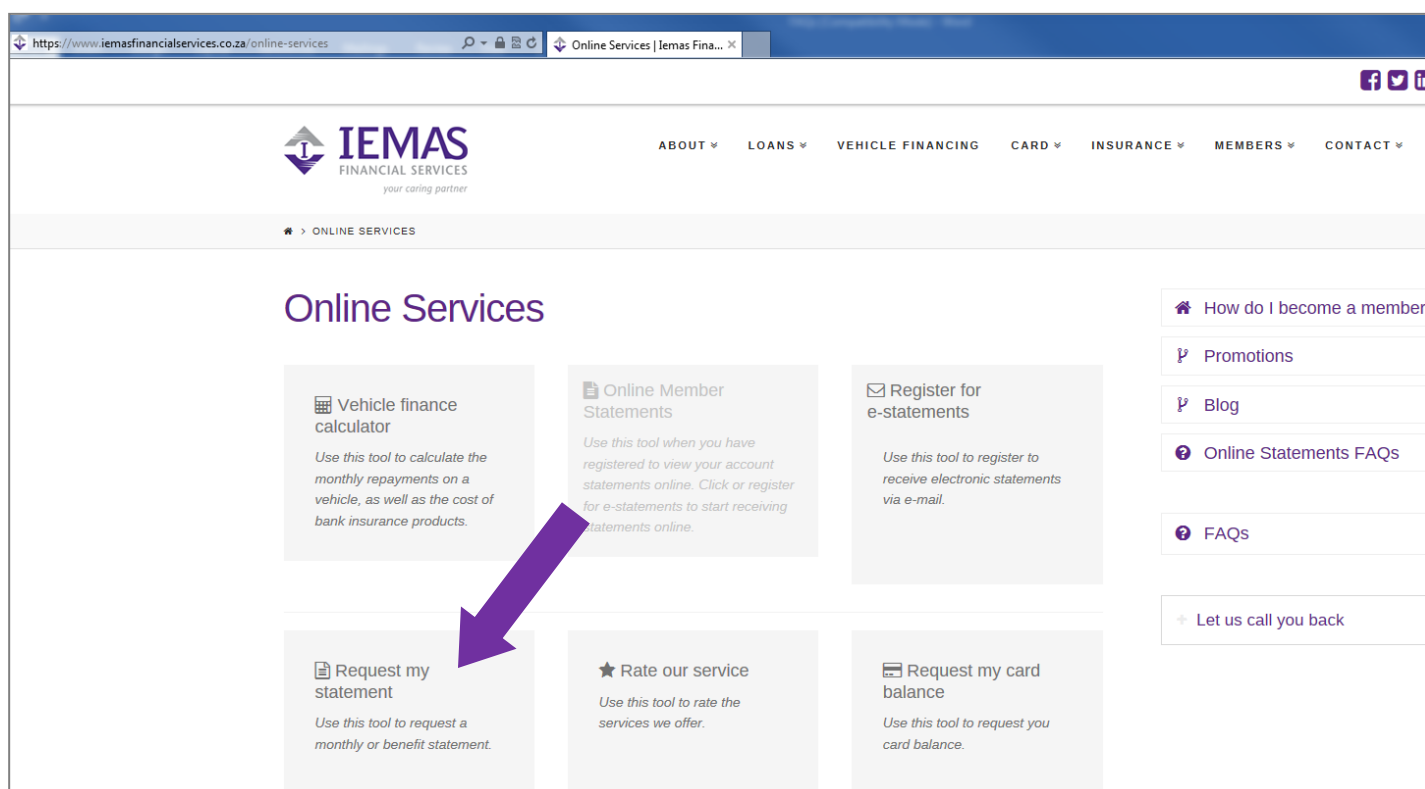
https://www.iemasfinancialservices.co.za/online-services

Online Services | Iemas Fina...

IEMAS
FINANCIAL SERVICES
your caring partner

ABOUT LOANS VEHICLE FINANCING CARD INSURANCE MEMBERS CONTACT

> ONLINE SERVICES

Online Services

Vehicle finance calculator
Use this tool to calculate the monthly repayments on a vehicle, as well as the cost of bank insurance products.

Online Member Statements
Use this tool when you have registered to view your account statements online. Click or register for e-statements to start receiving statements online.

Register for e-statements
Use this tool to register to receive electronic statements via e-mail.

Request my statement
Use this tool to request a monthly or benefit statement.

Rate our service
Use this tool to rate the services we offer.

Request my card balance
Use this tool to request you card balance.

How do I become a member

Promotions

Blog

Online Statements FAQs

FAQs

Let us call you back